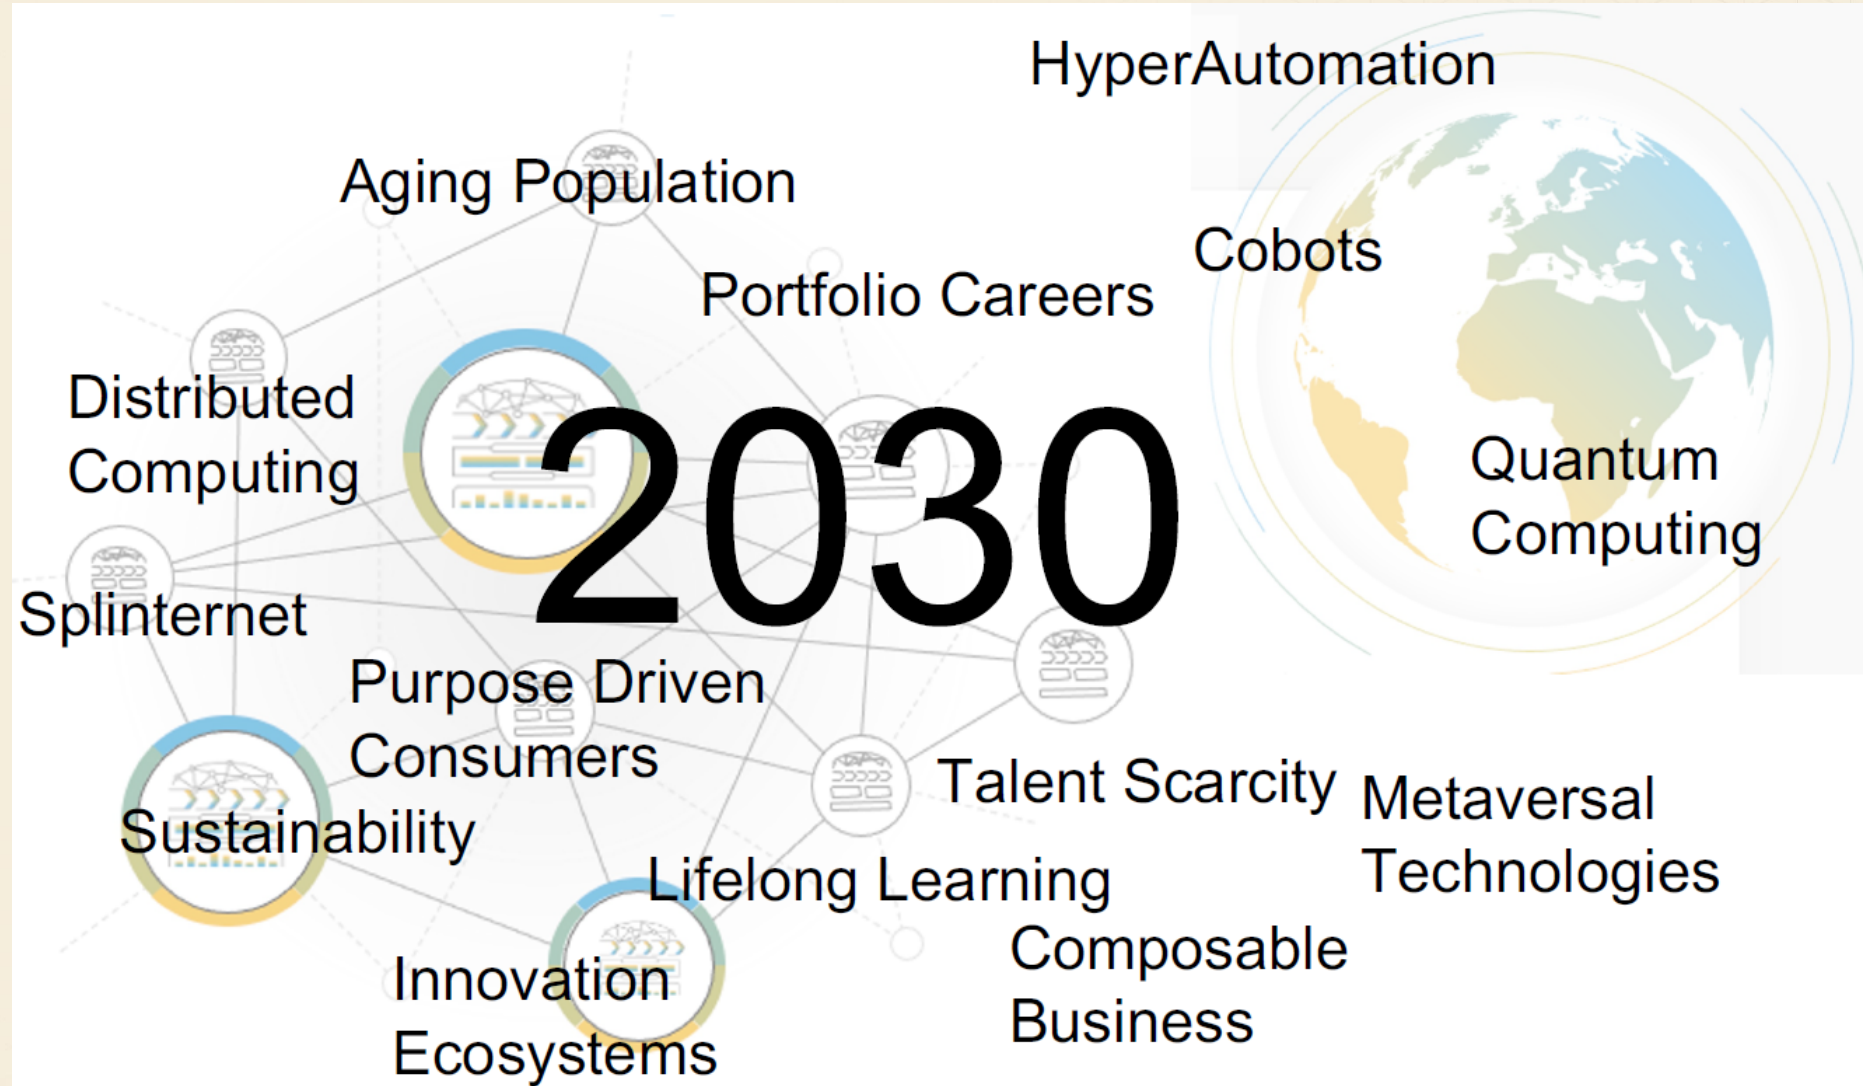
HyperAutomation

Aging Population

Cobots

Portfolio Careers

Distributed Computing

2030

Quantum Computing

Splinternet

Purpose Driven Consumers

Talent Scarcity

Metaversal Technologies

Sustainability

Lifelong Learning

Composable Business

Innovation Ecosystems